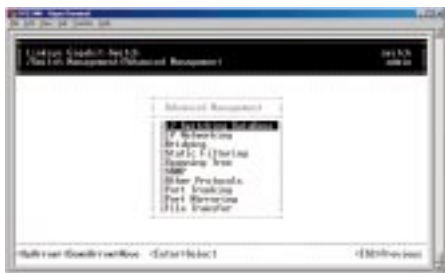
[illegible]
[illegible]

Linksys Gigabit Switch
/Switch Management/Advanced Management

Switch
admin

Advanced Management

L2 Switching Database
IP Networking
Bridging
Static Filtering
Spanning Tree
SNMP
Other Protocols
Port Trunking
Port Mirroring
File Transfer

<UpArrow><DownArrow>Move <Enter>Select

<ESC>Previous